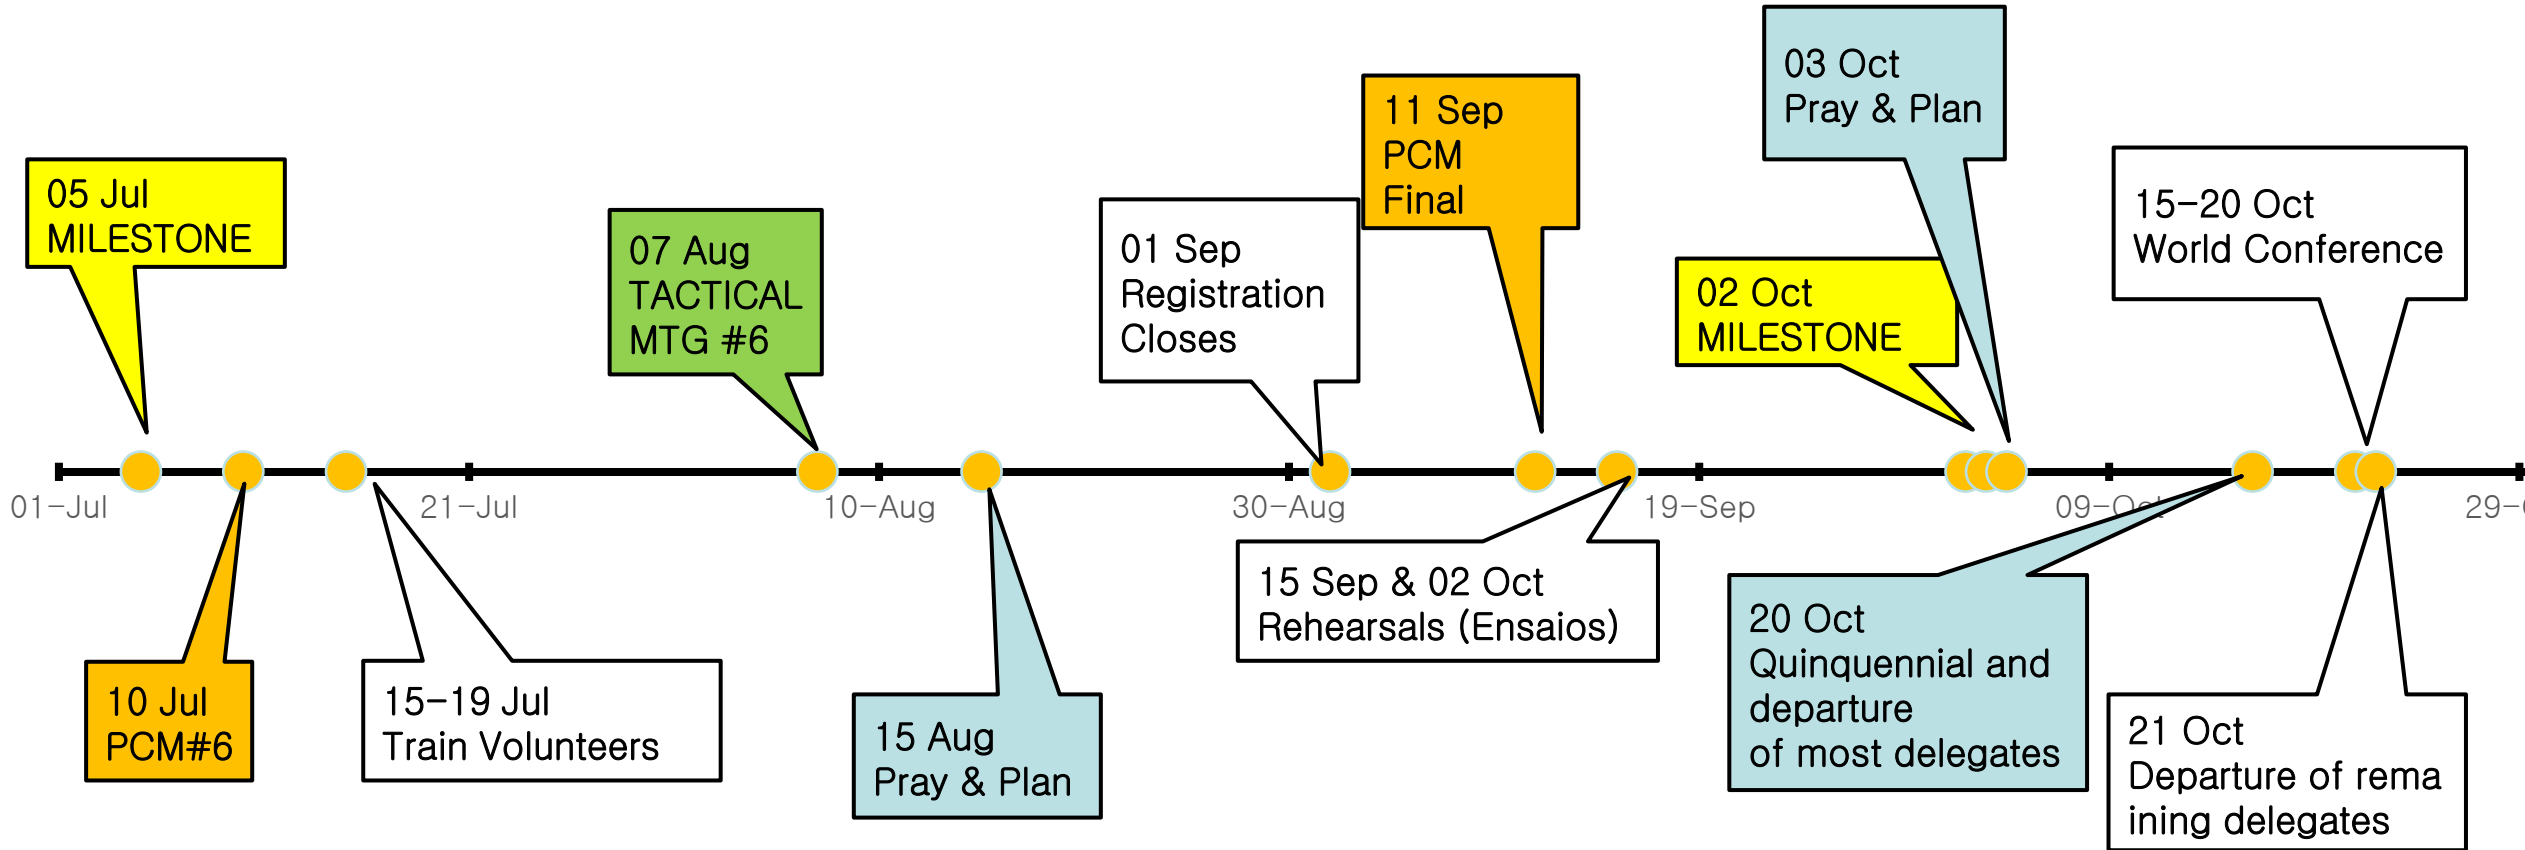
05 Jul
MILESTONE

07 Aug
TACTICAL
MTG #6

01 Sep
Registration
Closes

11 Sep
PCM
Final

03 Oct
Pray & Plan

02 Oct
MILESTONE

15–20 Oct
World Conference

01–Jul

21–Jul

10–Aug

30–Aug

19–Sep

09–Oc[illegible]

29–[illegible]

10 Jul
PCM#6

15–19 Jul
Train Volunteers

15 Aug
Pray & Plan

15 Sep & 02 Oct
Rehearsals (Ensaios)

20 Oct
Quinquennial and
departure
of most delegates

21 Oct
Departure of rema
ining delegates